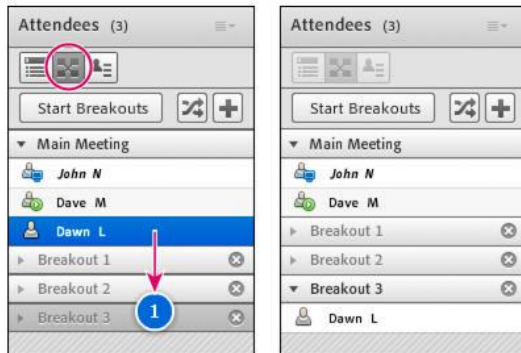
Attendees (3)

Start Breakouts

Main Meeting

John N

Dave M

Dawn L

Breakout 1

Breakout 2

Breakout 3

1

Attendees (3)

Start Breakouts

Main Meeting

John N

Dave M

Breakout 1

Breakout 2

Breakout 3

Dawn L